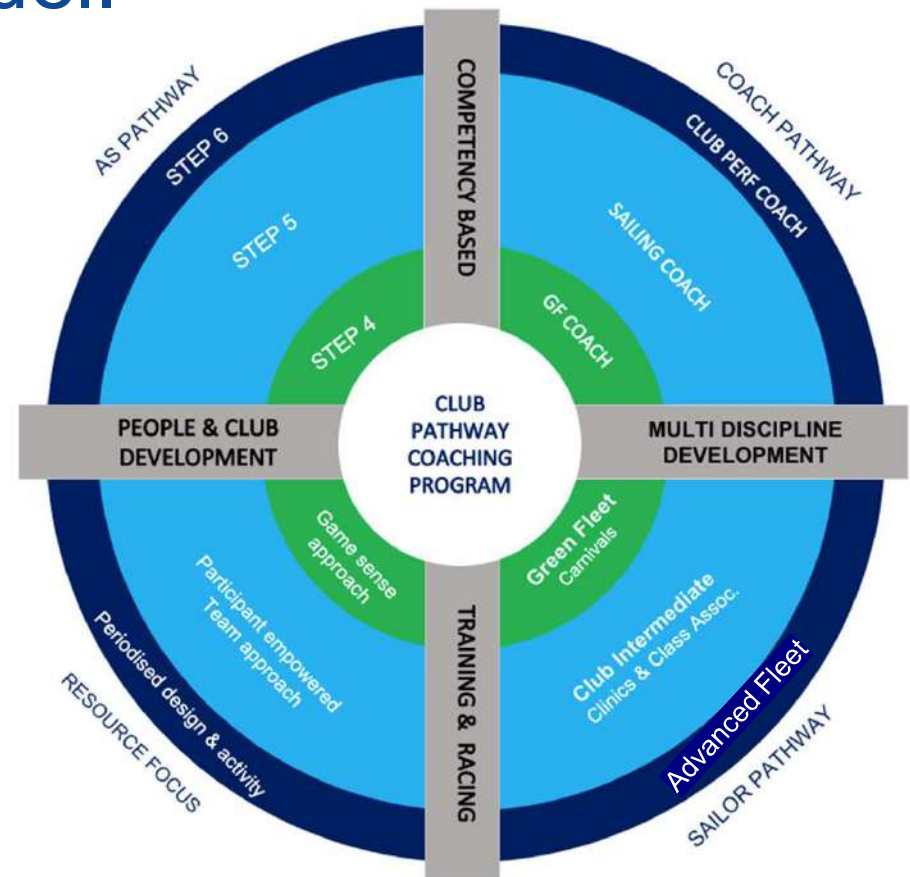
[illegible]

AS PATHWAY

STEP 6

STEP 5

STEP 4

COMPETENCY BASED

COACH PATHWAY

CLUB PERF COACH

SAILING COACH

GF COACH

PEOPLE & CLUB DEVELOPMENT

CLUB PATHWAY COACHING PROGRAM

MULTI DISCIPLINE DEVELOPMENT

Game sense approach

Participant empowered Team approach

Periodised design & activity

RESOURCE FOCUS

TRAINING & RACING

Green Fleet Carnivals

Club Intermediate Clinics & Class Assoc.

Advanced Fleet

SAILOR PATHWAY